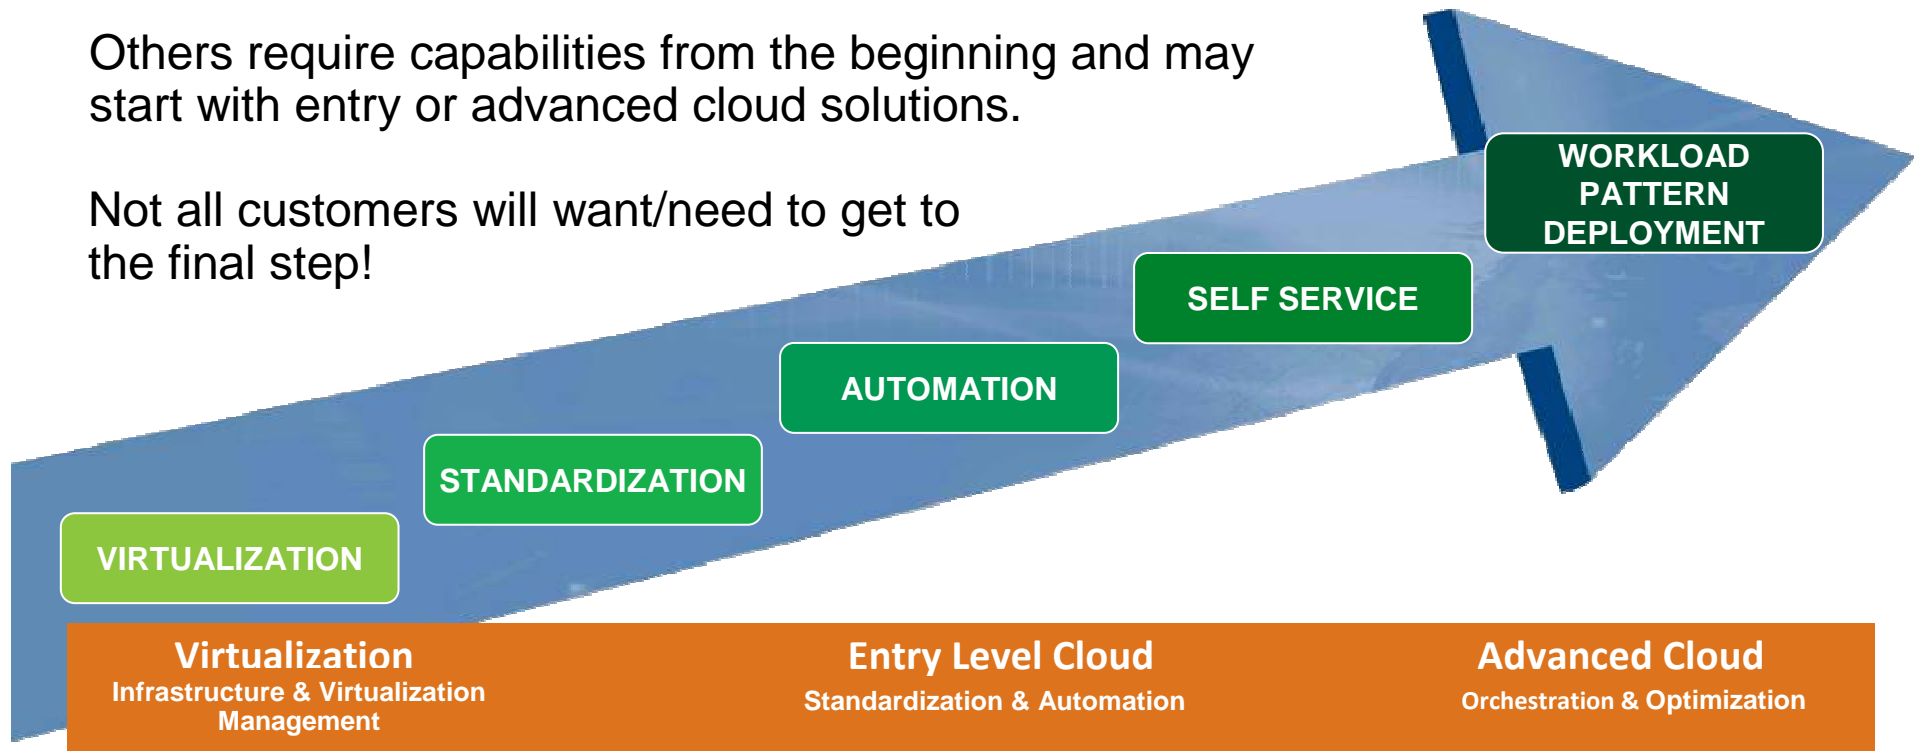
Others require capabilities from the beginning and may start with entry or advanced cloud solutions.

Not all customers will want/need to get to the final step!

WORKLOAD PATTERN DEPLOYMENT

SELF SERVICE

AUTOMATION

STANDARDIZATION

VIRTUALIZATION

Virtualization
Infrastructure & Virtualization Management

Entry Level Cloud
Standardization & Automation

Advanced Cloud
Orchestration & Optimization